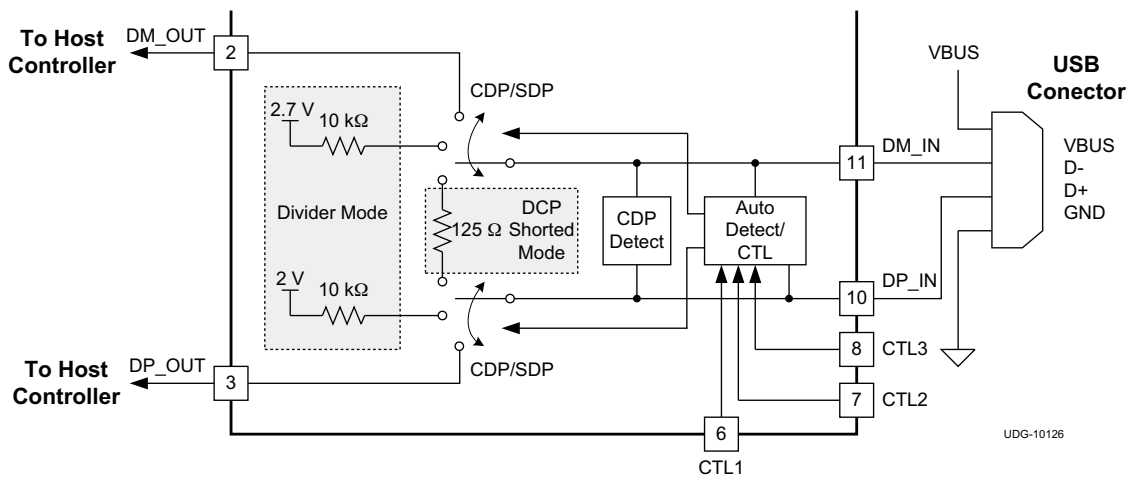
To Host Controller
DM_OUT
2
CDP/SDP
2.7 V
10 kΩ
Divider Mode
125 Ω
DCP Shorted Mode
CDP Detect
Auto Detect/ CTL
2 V
10 kΩ
CDP/SDP
To Host Controller
DP_OUT
3
6
CTL1
VBUS
USB Conector
VBUS
D-
D+
GND
11
DM_IN
10
DP_IN
8
CTL3
7
CTL2
UDG-10126